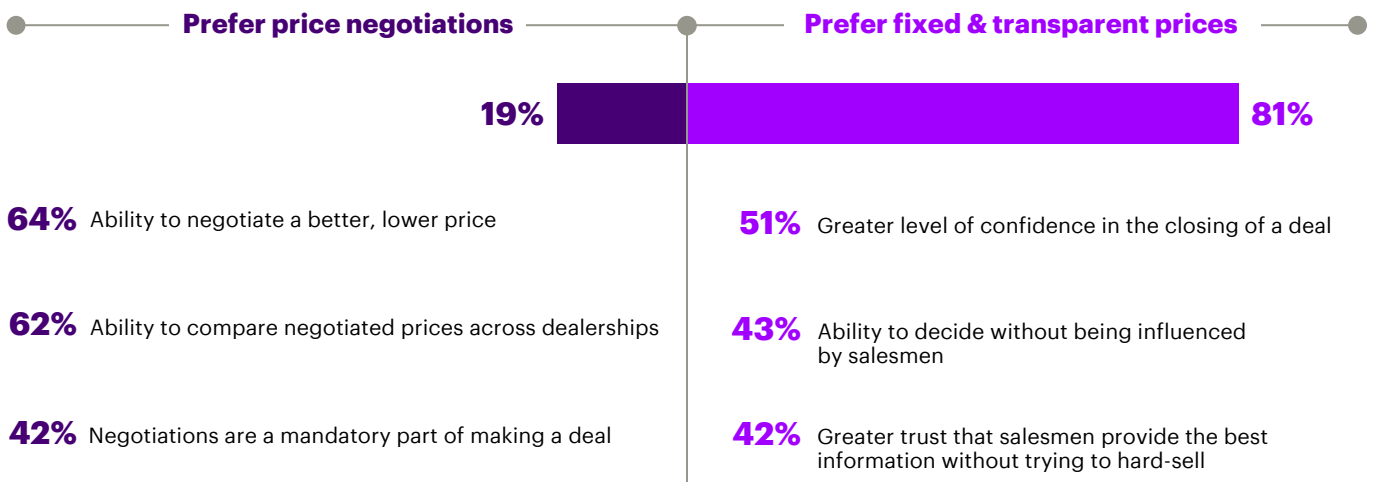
Prefer price negotiations

Prefer fixed & transparent prices

19%

81%

64% Ability to negotiate a better, lower price

62% Ability to compare negotiated prices across dealerships

42% Negotiations are a mandatory part of making a deal

51% Greater level of confidence in the closing of a deal

43% Ability to decide without being influenced by salesmen

42% Greater trust that salesmen provide the best information without trying to hard-sell